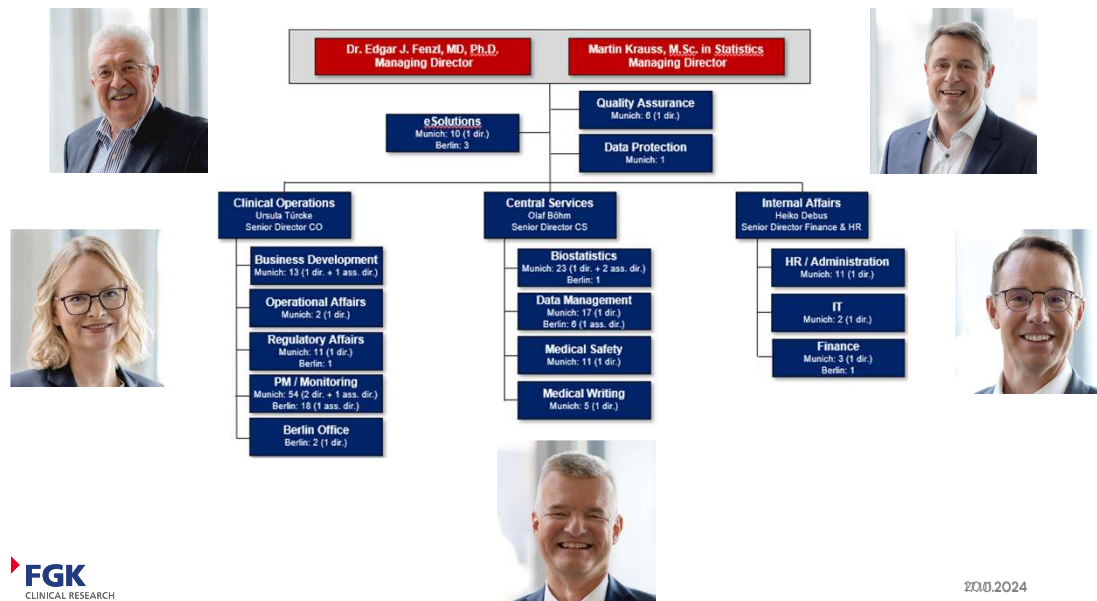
Dr. Edgar J. Fenzl, MD, Ph.D.
Managing Director

Martin Krauss, M.Sc. in Statistics
Managing Director

eSolutions
Munich: 10 (1 dir.)
Berlin: 3

Quality Assurance
Munich: 6 (1 dir.)

Data Protection
Munich: 1

Clinical Operations
Ursula Türcke
Senior Director CO

Central Services
Olaf Böhm
Senior Director CS

Internal Affairs
Heiko Debus
Senior Director Finance & HR

Business Development
Munich: 13 (1 dir. + 1 ass. dir.)

Operational Affairs
Munich: 2 (1 dir.)

Regulatory Affairs
Munich: 11 (1 dir.)
Berlin: 1

PM / Monitoring
Munich: 54 (2 dir. + 1 ass. dir.)
Berlin: 18 (1 ass. dir.)

Berlin Office
Berlin: 2 (1 dir.)

Biostatistics
Munich: 23 (1 dir. + 2 ass. dir.)
Berlin: 1

Data Management
Munich: 17 (1 dir.)
Berlin: 6 (1 ass. dir.)

Medical Safety
Munich: 11 (1 dir.)

Medical Writing
Munich: 5 (1 dir.)

HR / Administration
Munich: 11 (1 dir.)

IT
Munich: 2 (1 dir.)

Finance
Munich: 3 (1 dir.)
Berlin: 1

FGK
CLINICAL RESEARCH

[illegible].2024